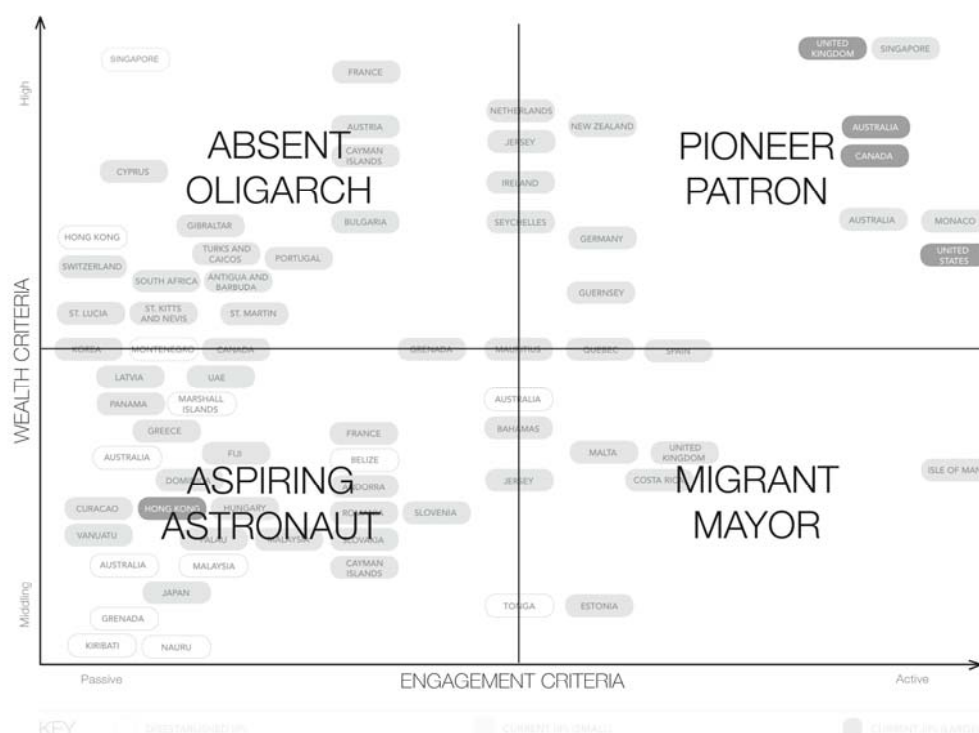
High

WEALTH CRITERIA

Middling

ABSENT OLIGARCH

PIONEER PATRON

ASPIRING ASTRONAUT

MIGRANT MAYOR

SINGAPORE
FRANCE
AUSTRIA
CAYMAN ISLANDS
CYPRUS
BULGARIA
GIBRALTAR
HONG KONG
TURKS AND CAICOS
PORTUGAL
SWITZERLAND
SOUTH AFRICA
ANTIGUA AND BARBUDA
ST. LUCIA
ST. KITTS AND NEVIS
ST. MARTIN
KOREA
MONTENEGRO
CANADA
GRENADA
MAURITIUS
QUEBEC
SPAIN
NETHERLANDS
JERSEY
IRELAND
SEYCHELLES
NEW ZEALAND
GERMANY
GUERNSEY
UNITED KINGDOM
SINGAPORE
AUSTRALIA
CANADA
AUSTRALIA
MONACO
UNITED STATES
LATVIA
UAE
PANAMA
MARSHALL ISLANDS
GREECE
AUSTRALIA
FIJI
DOMI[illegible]
CURACAO
HONG KONG
HUNGARY
VANUATU
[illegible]
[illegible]
AUSTRALIA
MALAYSIA
JAPAN
GRENADA
KIRIBATI
NAURU
FRANCE
BELIZE
ANDORRA
ROMANIA
SLOVAKIA
SLOVENIA
CAYMAN ISLANDS
AUSTRALIA
BAHAMAS
JERSEY
TONGA
ESTONIA
MALTA
UNITED KINGDOM
COSTA RICA
ISLE OF MAN

Passive
ENGAGEMENT CRITERIA
Active

KEY
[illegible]
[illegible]
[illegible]